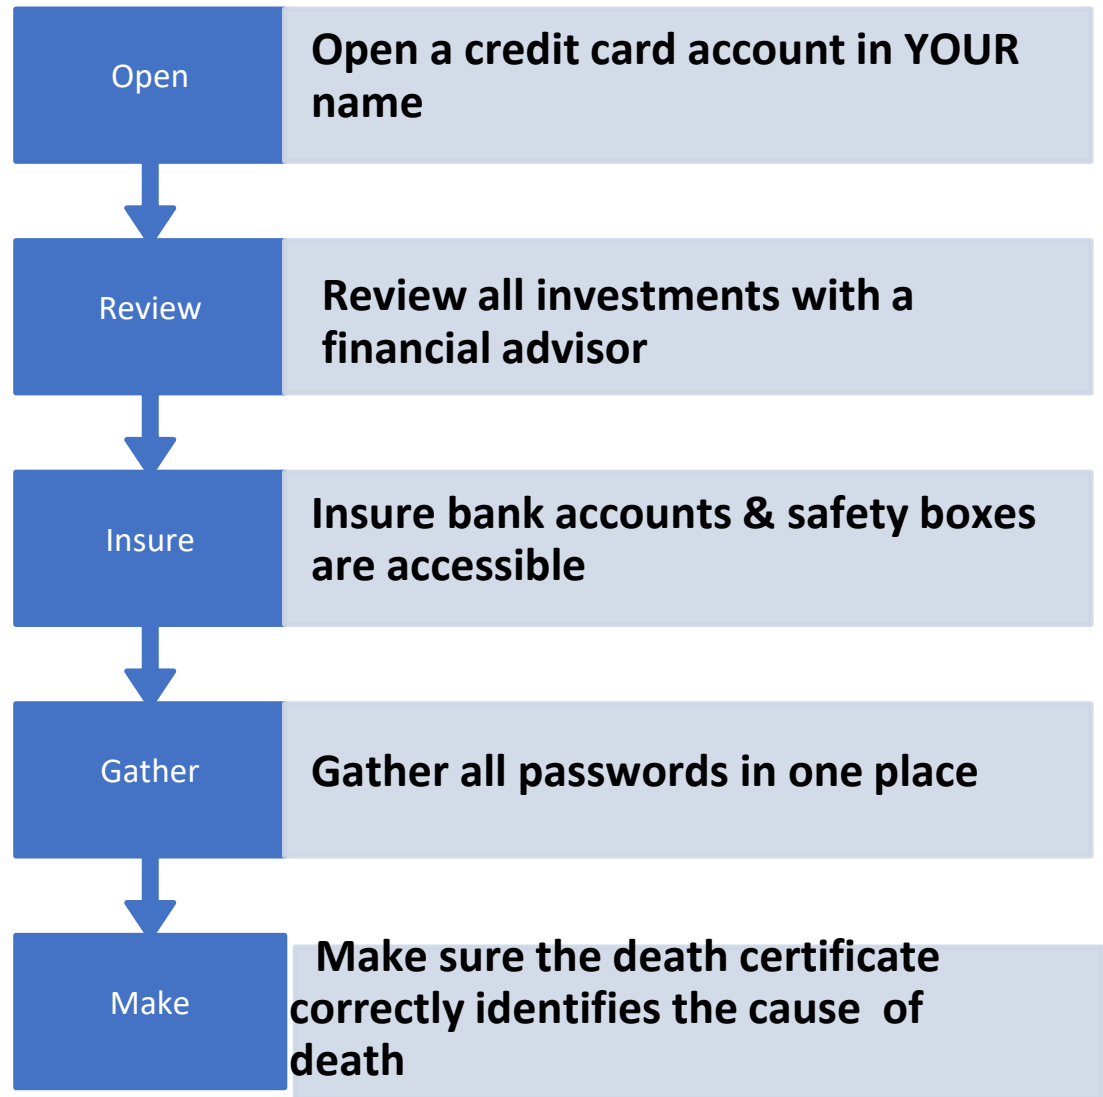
Open

Open a credit card account in YOUR name

Review

Review all investments with a financial advisor

Insure

Insure bank accounts & safety boxes are accessible

Gather

Gather all passwords in one place

Make

Make sure the death certificate correctly identifies the cause of death